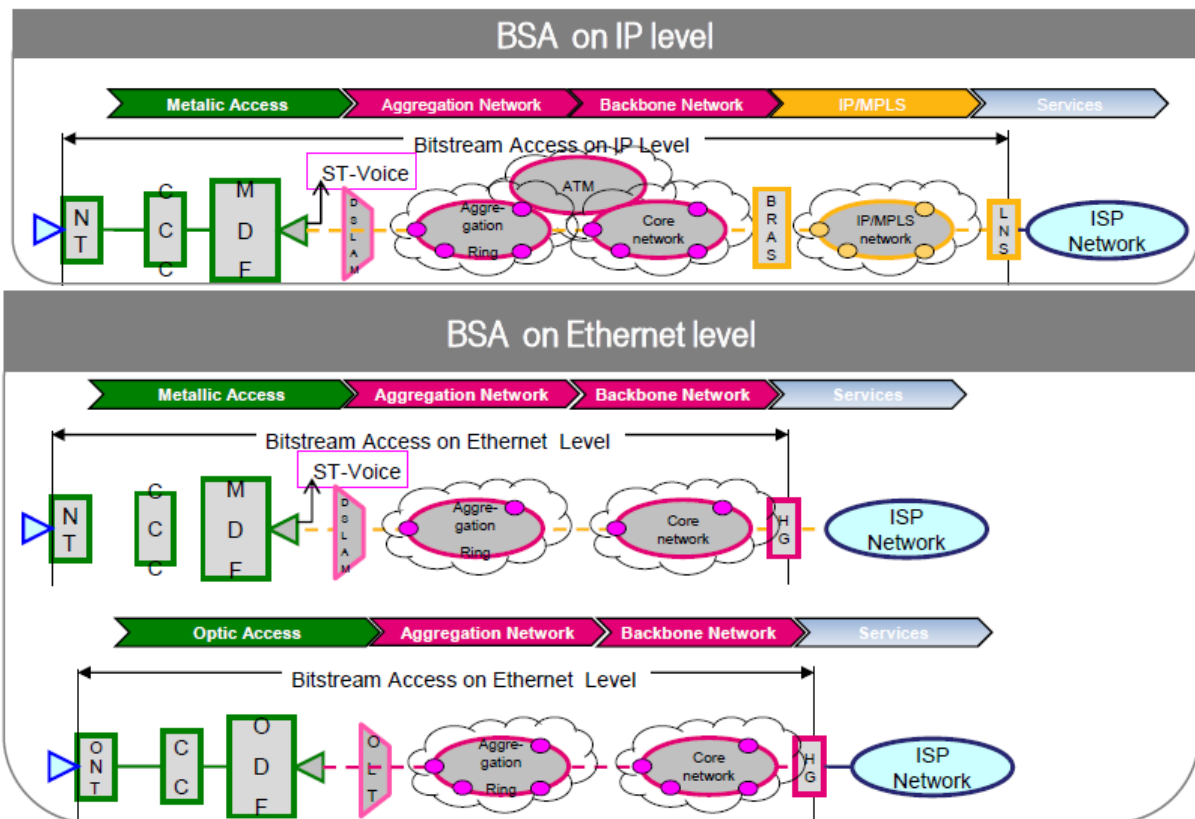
BSA on IP level

Metalic Access | Aggregation Network | Backbone Network | IP/MPLS | Services

Bitstream Access on IP Level

ST-Voice

NT
CCC
MDF
DSLAM
Aggregation Ring
ATM
Core network
BRAS
IP/MPLS network
LNS
ISP Network

BSA on Ethernet level

Metallic Access | Aggregation Network | Backbone Network | Services

Bitstream Access on Ethernet Level

ST-Voice

NT
CCC
MDF
DSLAM
Aggregation Ring
Core network
HG
ISP Network

Optic Access | Aggregation Network | Backbone Network | Services

Bitstream Access on Ethernet Level

ONT
CC
ODF
OLT
Aggregation Ring
Core network
HG
ISP Network